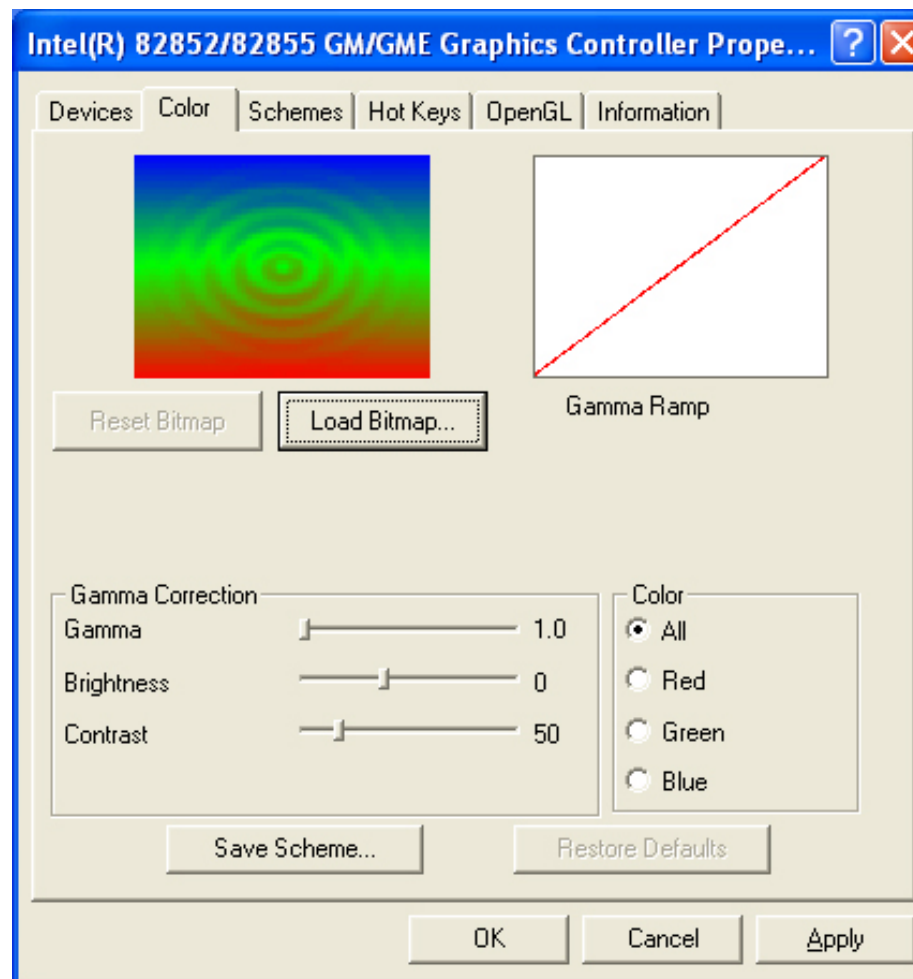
Intel(R) 82852/82855 GM/GME Graphics Controller Prope...

Devices | Color | Schemes | Hot Keys | OpenGL | Information

Reset Bitmap

Load Bitmap...

Gamma Ramp

Gamma Correction

Gamma 1.0

Brightness 0

Contrast 50

Color

All

Red

Green

Blue

Save Scheme...

Restore Defaults

OK

Cancel

Apply